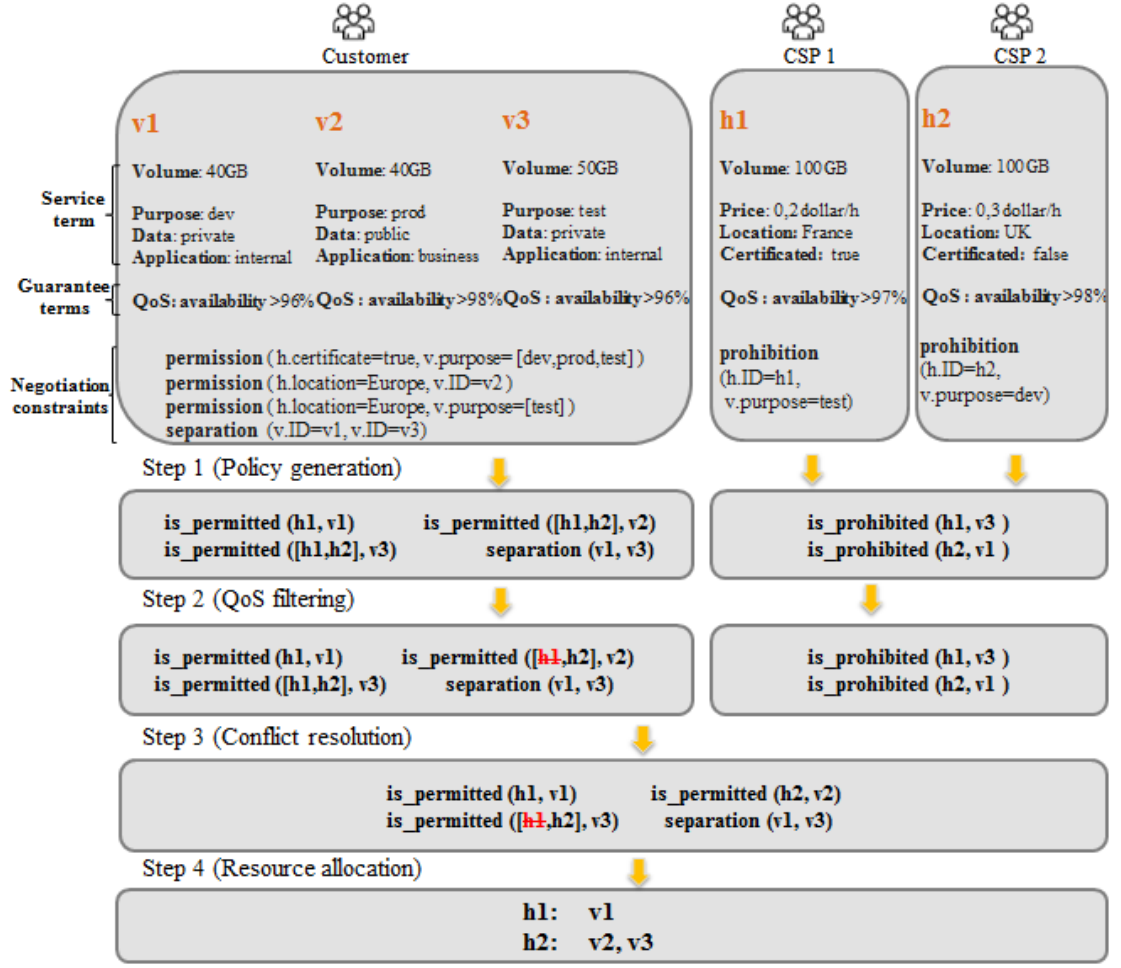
Customer

CSP 1

CSP 2

v1
Volume: 40GB
Purpose: dev
Data: private
Application: internal
QoS: availability >96%

v2
Volume: 40GB
Purpose: prod
Data: public
Application: business
QoS : availability >98%

v3
Volume: 50GB
Purpose: test
Data: private
Application: internal
QoS : availability >96%

h1
Volume: 100GB
Price: 0,2 dollar/h
Location: France
Certificated: true
QoS : availability >97%
prohibition (h.ID=h1, v.purpose=test)

h2
Volume: 100GB
Price: 0,3 dollar/h
Location: UK
Certificated: false
QoS : availability >98%
prohibition (h.ID=h2, v.purpose=dev)

Service term

Guarantee terms

Negotiation constraints

permission ( h.certificate=true, v.purpose= [dev,prod,test] )
permission ( h.location=Europe, v.ID=v2 )
permission ( h.location=Europe, v.purpose=[test] )
separation (v.ID=v1, v.ID=v3)

Step 1 (Policy generation)

is_permitted (h1, v1) is_permitted ([h1,h2], v2)
is_permitted ([h1,h2], v3) separation (v1, v3)

is_prohibited (h1, v3 )
is_prohibited (h2, v1 )

Step 2 (QoS filtering)

is_permitted (h1, v1) is_permitted ([h1,h2], v2)
is_permitted ([h1,h2], v3) separation (v1, v3)

is_prohibited (h1, v3 )
is_prohibited (h2, v1 )

Step 3 (Conflict resolution)

is_permitted (h1, v1) is_permitted (h2, v2)
is_permitted ([h1,h2], v3) separation (v1, v3)

Step 4 (Resource allocation)

h1: v1
h2: v2, v3